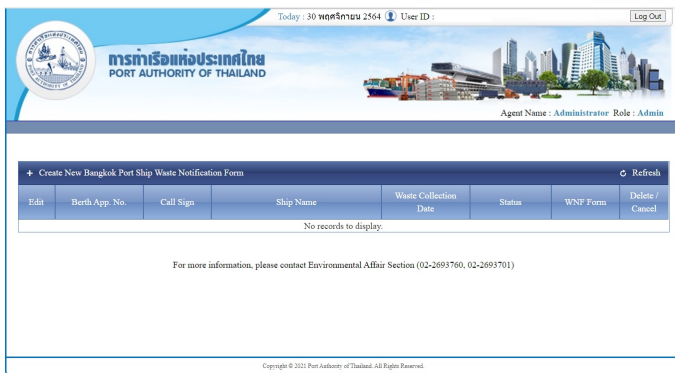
Today : 30 พฤศจิกายน 2564 User ID :

Log Out

การท่าเรือแห่งประเทศไทย
PORT AUTHORITY OF THAILAND

Agent Name : Administrator Role : Admin

+ Create New Bangkok Port Ship Waste Notification Form

Refresh

| Edit | Berth App. No. | Call Sign | Ship Name | Waste Collection Date | Status | WNF Form | Delete / Cancel |
|---|---|---|---|---|---|---|---|
| No records to display. | | | | | | | |

For more information, please contact Environmental Affair Section (02-2693760, 02-2693701)

Copyright © 2021 Port Authority of Thailand. All Rights Reserved.